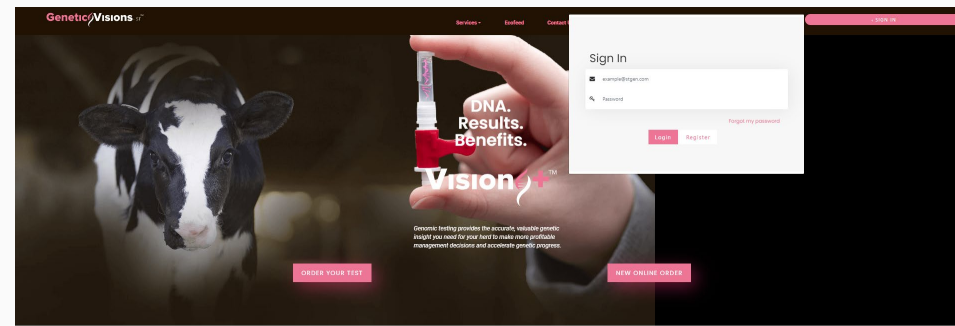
GeneticVisions ST

Services
Ezufeed
Contact

SIGN IN

Sign In

example@organ.com

Password

Forgot my password

Login
Register

DNA.
Results.
Benefits.

Vision+™

Genomic testing provides the accurate, valuable genetic insight you need for your herd to make more profitable management decisions and accelerate genetic progress.

ORDER YOUR TEST

NEW ONLINE ORDER